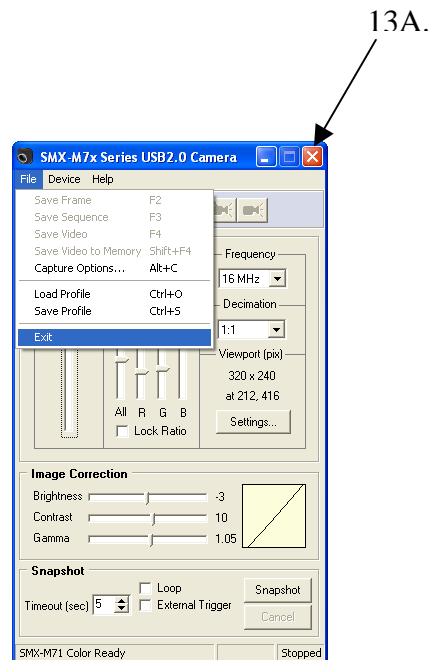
13A.

SMX-M7x Series USB2.0 Camera

File Device Help

Save Frame F2
Save Sequence F3
Save Video F4
Save Video to Memory Shift+F4
Capture Options... Alt+C

Load Profile Ctrl+O
Save Profile Ctrl+S

Exit

Frequency
16 MHz

Decimation
1:1

Viewport (pix)
320 x 240
at 212, 416

Settings...

All R G B
Lock Ratio

Image Correction
Brightness -3
Contrast 10
Gamma 1.05

Snapshot
Loop
External Trigger
Timeout (sec) 5
Snapshot
Cancel

SMX-M71 Color Ready
Stopped